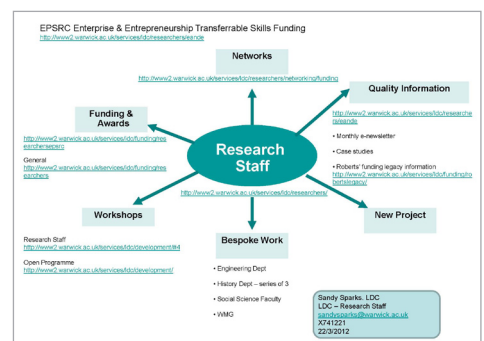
EPSRC Enterprise & Entrepreneurship Transferrable Skills Funding
http://www2.warwick.ac.uk/services/ldc/researchers/eande

Networks
http://www2.warwick.ac.uk/services/ldc/researchers/networking/funding

Quality Information
http://www2.warwick.ac.uk/services/ldc/researchers/eande

• Monthly e-newsletter

• Case studies

• Roberts' funding legacy information
http://www2.warwick.ac.uk/services/ldc/funding/robertslegacy/

Funding & Awards
http://www2.warwick.ac.uk/services/ldc/funding/researchersepsrc

General
http://www2.warwick.ac.uk/services/ldc/funding/researchers

Research Staff

http://www2.warwick.ac.uk/services/ldc/researchers/

Workshops

Research Staff
http://www2.warwick.ac.uk/services/ldc/development/lt4

Open Programme
http://www2.warwick.ac.uk/services/ldc/development/

New Project

Bespoke Work

• Engineering Dept

• History Dept – series of 3

• Social Science Faculty

• WMG

Sandy Sparks, LDC
LDC – Research Staff
sandysparks@warwick.ac.uk
X741221
22/3/2012